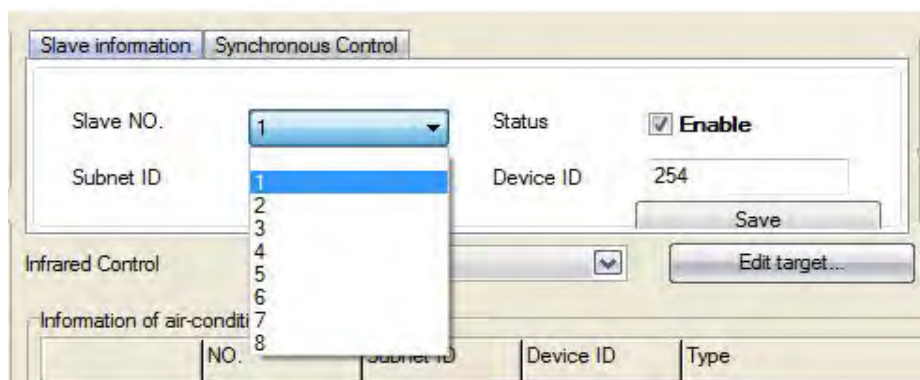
Slave information | Synchronous Control

Slave NO. 1

Status Enable

Subnet ID

1
2
3
4
5
6
7
8

Device ID 254

Save

Infrared Control

Edit target...

Information of air-conditi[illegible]

| | NO. | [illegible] ID | Device ID | Type |
|---|---|---|---|---|